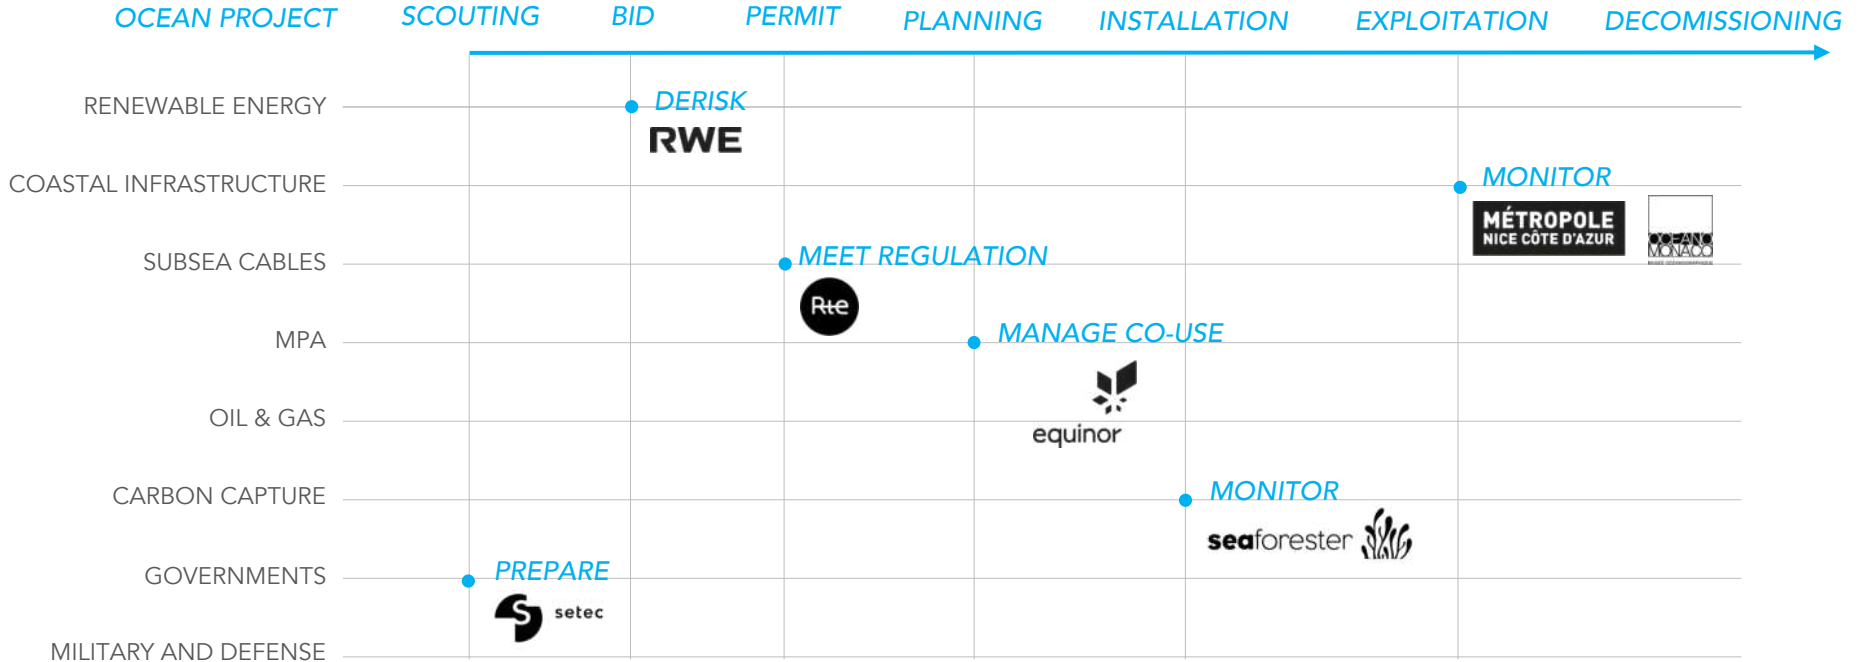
OCEAN PROJECT SCOUTING BID PERMIT PLANNING INSTALLATION EXPLOITATION DECOMISSIONING

RENEWABLE ENERGY

COASTAL INFRASTRUCTURE

SUBSEA CABLES

MPA

OIL & GAS

CARBON CAPTURE

GOVERNMENTS

MILITARY AND DEFENSE

DERISK
RWE

MONITOR
MÉTROPOLE NICE CÔTE D'AZUR
OCEANO MONACO

MEET REGULATION
Rte

MANAGE CO-USE
equinor

MONITOR
seaforester

PREPARE
setec